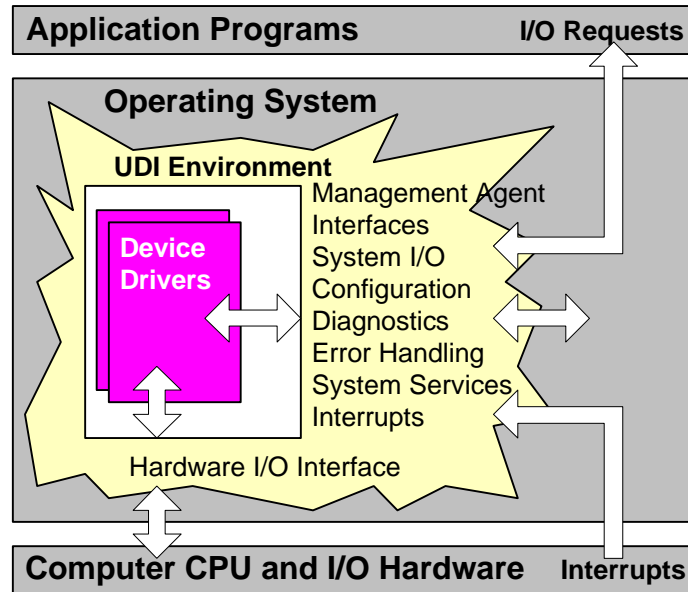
Application Programs

I/O Requests

Operating System

UDI Environment

Device Drivers

Management Agent
Interfaces
System I/O
Configuration
Diagnostics
Error Handling
System Services
Interrupts

Hardware I/O Interface

Computer CPU and I/O Hardware

Interrupts